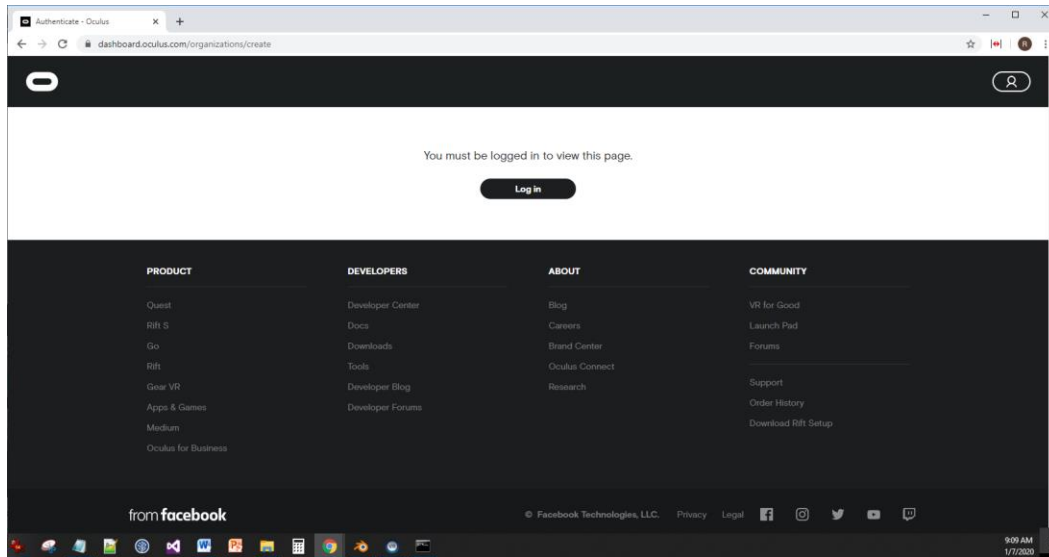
Authenticate - Oculus

dashboard.oculus.com/organizations/create

You must be logged in to view this page.

Log in

PRODUCT

Quest
Rift S
Go
Rift
Gear VR
Apps & Games
Medium
Oculus for Business

DEVELOPERS

Developer Center
Docs
Downloads
Tools
Developer Blog
Developer Forums

ABOUT

Blog
Careers
Brand Center
Oculus Connect
Research

COMMUNITY

VR for Good
Launch Pad
Forums

Support
Order History
Download Rift Setup

from facebook

© Facebook Technologies, LLC. Privacy Legal

9:09 AM
1/7/2020